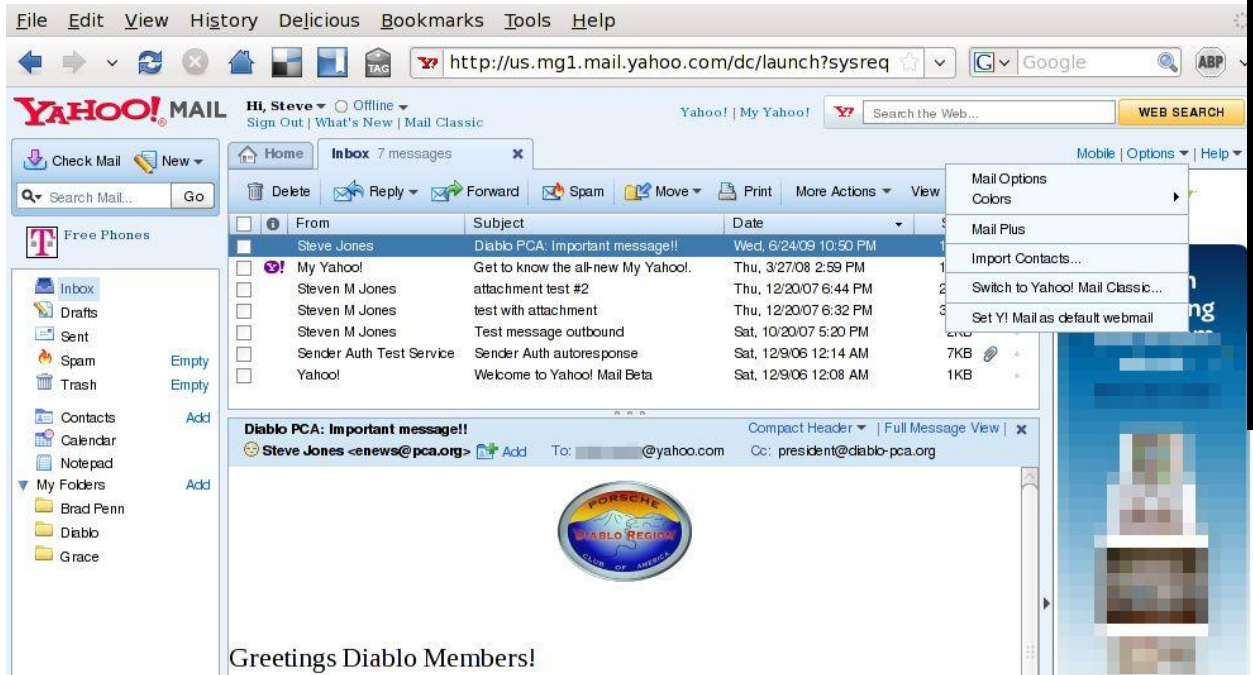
File Edit View History Delicious Bookmarks Tools Help

TAG http://us.mg1.mail.yahoo.com/dc/launch?sysreq Google ABP

YAHOO! MAIL Hi, Steve Offline
Sign Out | What's New | Mail Classic

Yahoo! | My Yahoo! Search the Web... WEB SEARCH

Check Mail New

Search Mail... Go

Free Phones

Inbox
Drafts
Sent
Spam Empty
Trash Empty

Contacts Add
Calendar
Notepad
My Folders Add
Brad Penn
Diablo
Grace

Home Inbox 7 messages

Mobile | Options | Help

Delete Reply Forward Spam Move Print More Actions View

Mail Options
Colors
Mail Plus
Import Contacts...
Switch to Yahoo! Mail Classic...
Set Y! Mail as default webmail

| From | Subject | Date |
|---|---|---|
| Steve Jones | Diablo PCA: Important message!! | Wed, 6/24/09 10:50 PM |
| My Yahoo! | Get to know the all-new My Yahoo!. | Thu, 3/27/08 2:59 PM |
| Steven M Jones | attachment test #2 | Thu, 12/20/07 6:44 PM |
| Steven M Jones | test with attachment | Thu, 12/20/07 6:32 PM |
| Steven M Jones | Test message outbound | Sat, 10/20/07 5:20 PM |
| Sender Auth Test Service | Sender Auth autoresponse | Sat, 12/9/06 12:14 AM 7KB |
| Yahoo! | Welcome to Yahoo! Mail Beta | Sat, 12/9/06 12:08 AM 1KB |

Diablo PCA: Important message!!
Compact Header | Full Message View |
Steve Jones <enews@pca.org> Add To: @yahoo.com Cc: president@diablo-pca.org

PORSCHE DIABLO REGION CLUB OF AMERICA

Greetings Diablo Members!